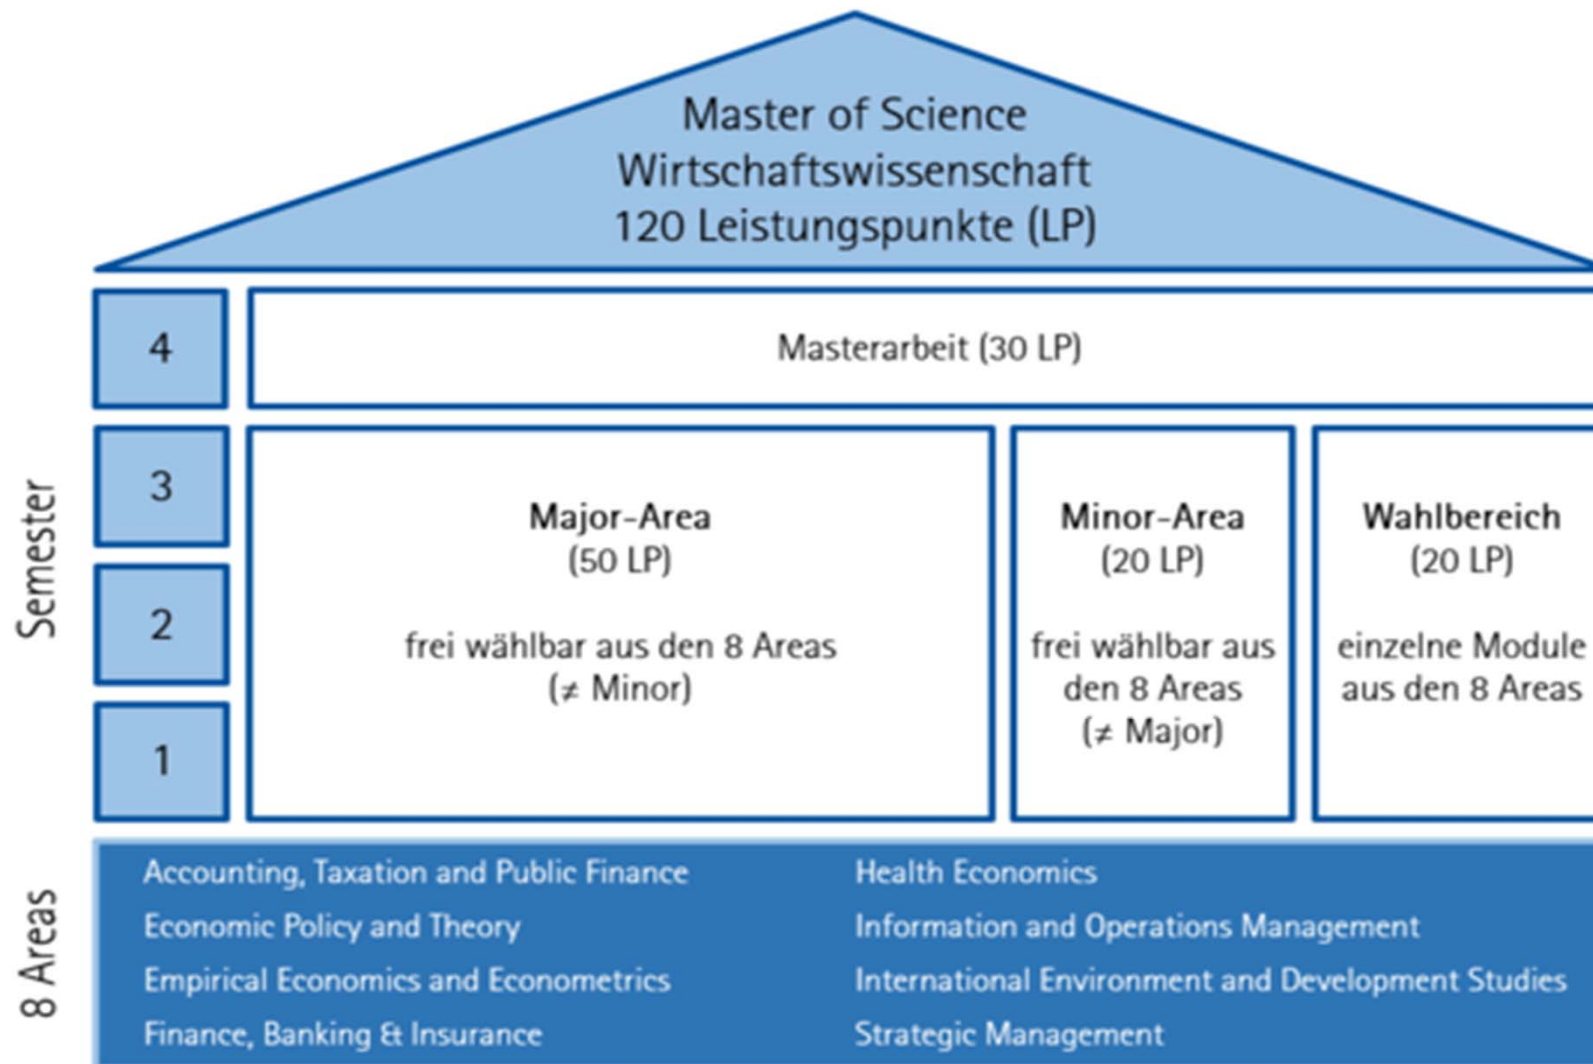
Master of Science
Wirtschaftswissenschaft
120 Leistungspunkte (LP)

Semester

4

Masterarbeit (30 LP)

3

2

1

**Major-Area**
(50 LP)

frei wählbar aus den 8 Areas
(≠ Minor)

**Minor-Area**
(20 LP)

frei wählbar aus den 8 Areas
(≠ Major)

**Wahlbereich**
(20 LP)

einzelne Module aus den 8 Areas

8 Areas

Accounting, Taxation and Public Finance
Economic Policy and Theory
Empirical Economics and Econometrics
Finance, Banking & Insurance

Health Economics
Information and Operations Management
International Environment and Development Studies
Strategic Management